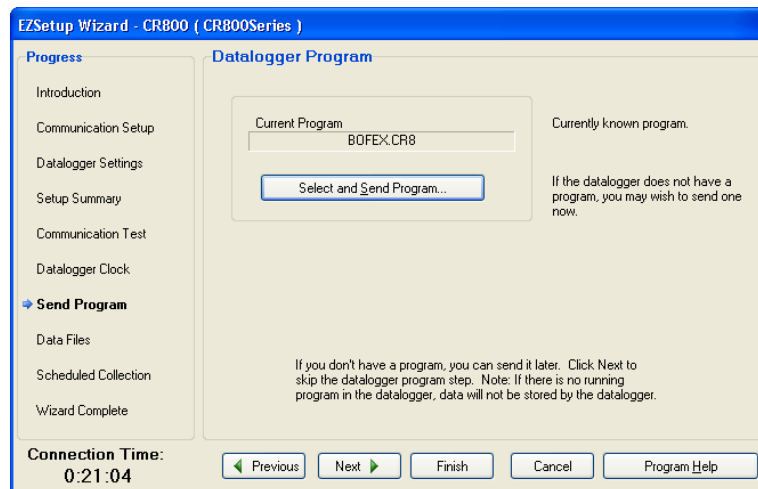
EZSetup Wizard - CR800 ( CR800Series )

Progress

Introduction

Communication Setup

Datalogger Settings

Setup Summary

Communication Test

Datalogger Clock

Send Program

Data Files

Scheduled Collection

Wizard Complete

Datalogger Program

Current Program

BOFEX.CR8

Currently known program.

Select and Send Program...

If the datalogger does not have a program, you may wish to send one now.

If you don't have a program, you can send it later. Click Next to skip the datalogger program step. Note: If there is no running program in the datalogger, data will not be stored by the datalogger.

Connection Time:
0:21:04

Previous

Next

Finish

Cancel

Program Help